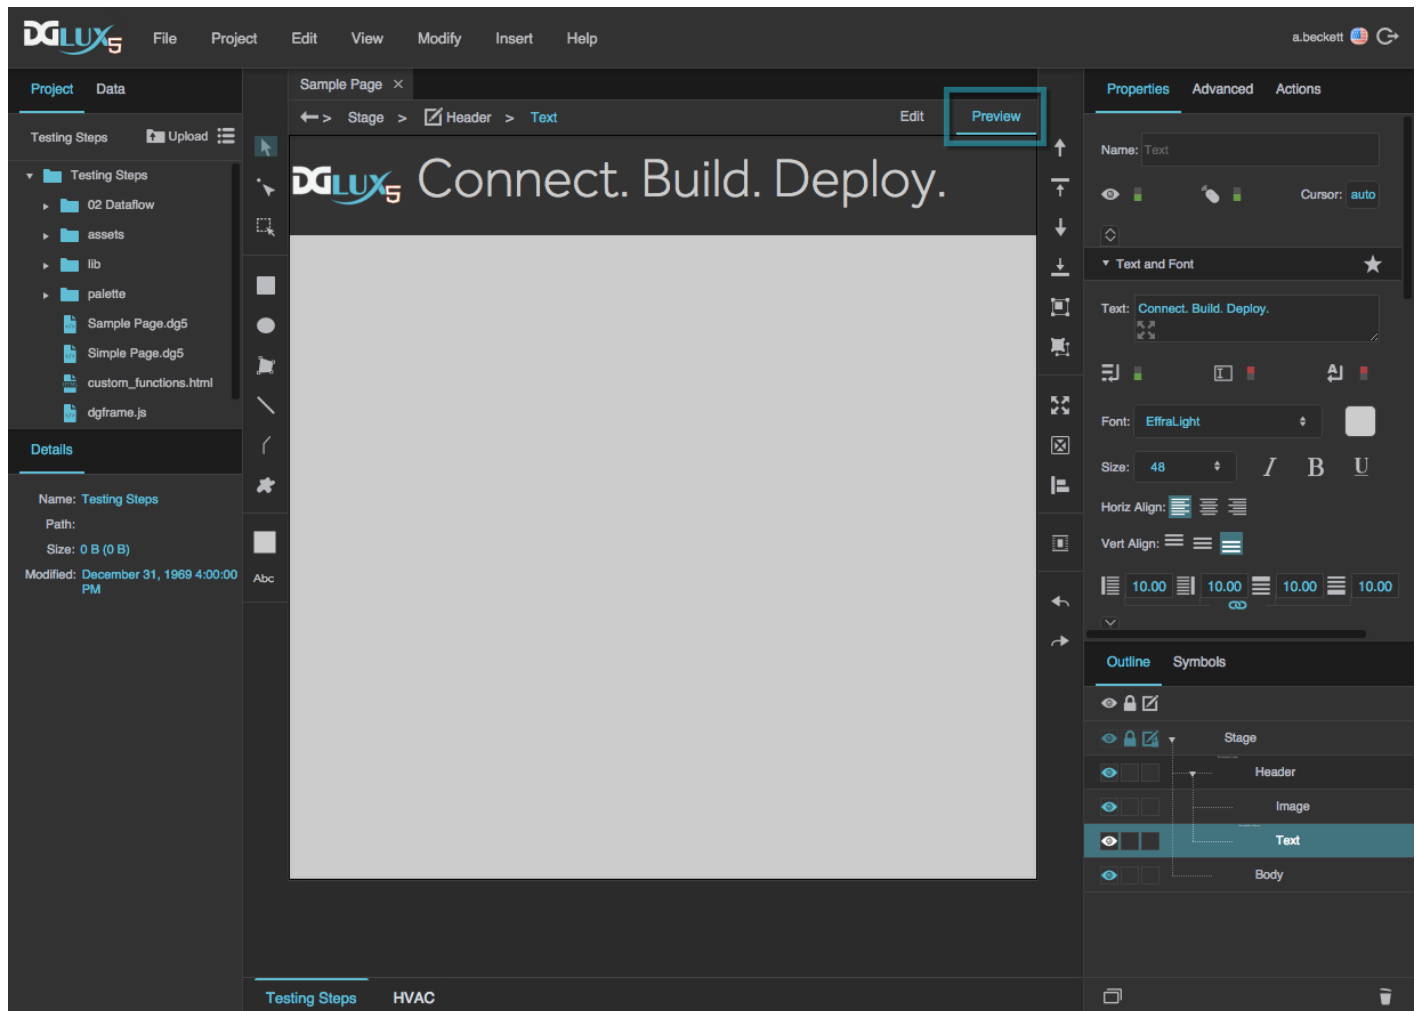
DGLUX5 File Project Edit View Modify Insert Help a.beckett

Project Data

Testing Steps Upload

Testing Steps
02 Dataflow
assets
lib
palette
Sample Page.dg5
Simple Page.dg5
custom_functions.html
dgframe.js

Details

Name: Testing Steps
Path:
Size: 0 B (0 B)
Modified: December 31, 1969 4:00:00 PM

Abc

Sample Page ×

Stage > Header > Text

Edit Preview

DGLUX5 Connect. Build. Deploy.

Testing Steps HVAC

Properties Advanced Actions

Name: Text

Cursor: auto

Text and Font

Text: Connect. Build. Deploy.

Font: EffraLight

Size: 48

I B U

Horiz Align:

Vert Align:

10.00 10.00 10.00 10.00

Outline Symbols

Stage
Header
Image
Text
Body